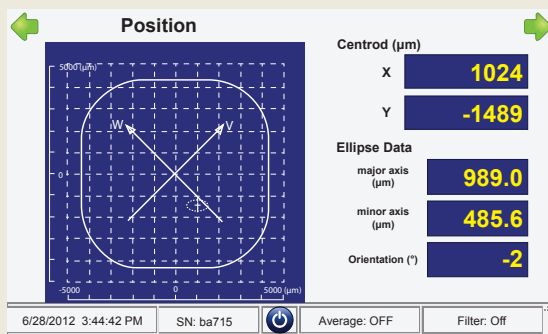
Position

5000 (μm)

W

V

0

-5000

0

5000 (μm)

Centrod (μm)

X 1024

Y -1489

Ellipse Data

major axis (μm) 989.0

minor axis (μm) 485.6

Orientation (°) -2

6/28/2012 3:44:42 PM

SN: ba715

Average: OFF

Filter: Off